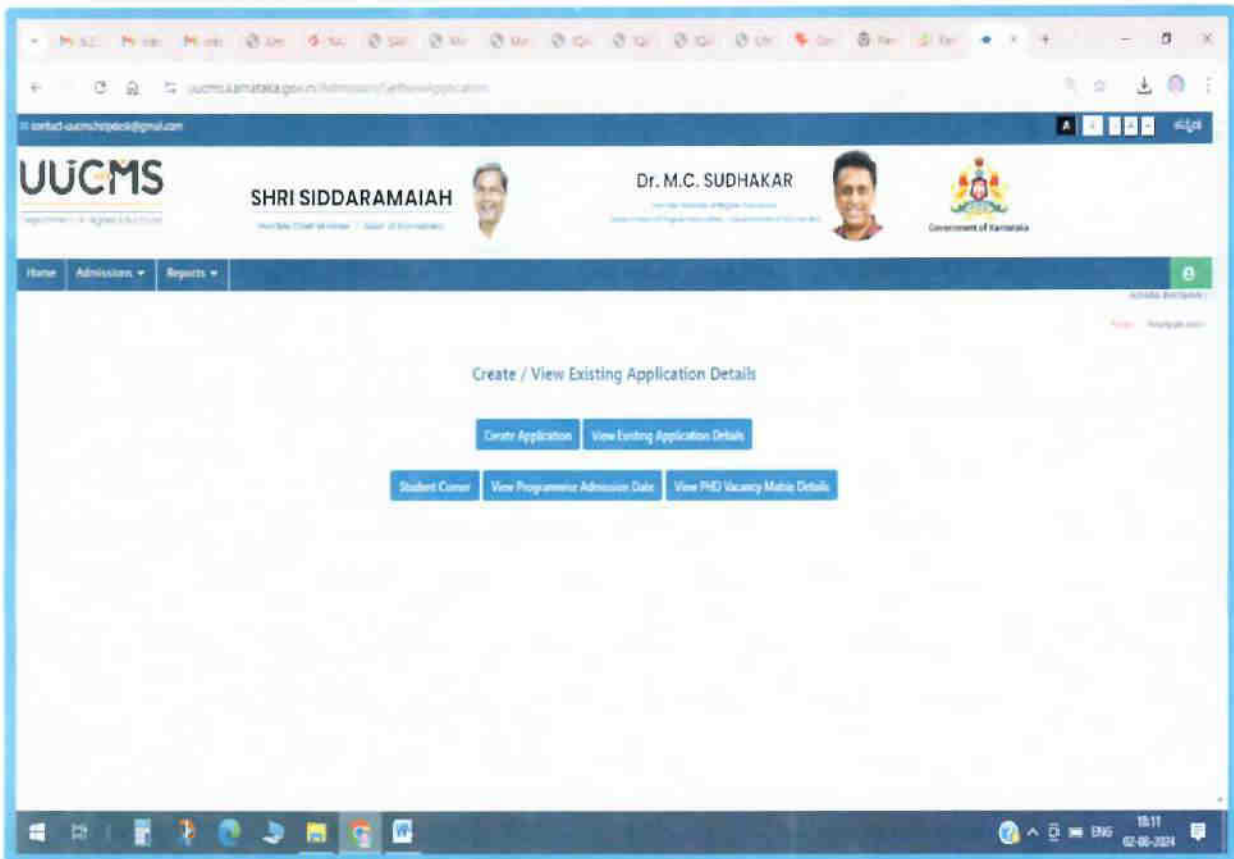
uucms.karnataka.gov.in/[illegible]

contact-uucmshelpdesk@gmail.com

A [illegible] A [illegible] ಕನ್ನಡ

UUCMS

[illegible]

SHRI SIDDARAMAIAH

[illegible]

Dr. M.C. SUDHAKAR

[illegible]

Government of Karnataka

Home Admission ▾ Reports ▾

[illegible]

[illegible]

Create / View Existing Application Details

Create Application View Existing Application Details

Student Corner View Programme Admission Date View PHD Vacancy Matrix Details

ENG 18:11 02-08-2024